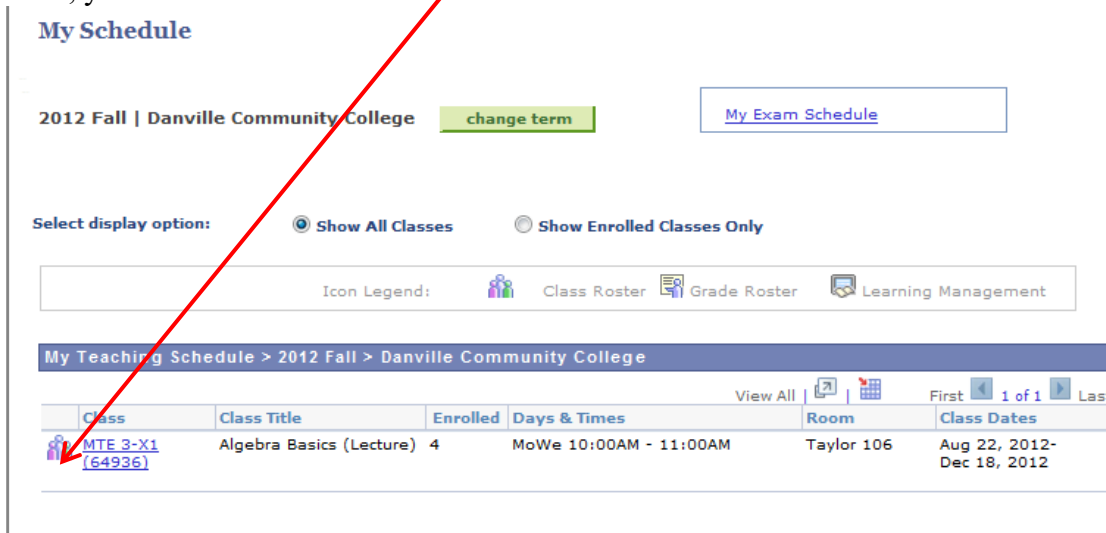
My Schedule

2012 Fall | Danville Community College

change term

My Exam Schedule

Select display option:

Show All Classes

Show Enrolled Classes Only

Icon Legend: Class Roster Grade Roster Learning Management

My Teaching Schedule > 2012 Fall > Danville Community College

View All | First 1 of 1 Las

| Class | Class Title | Enrolled | Days & Times | Room | Class Dates |
|---|---|---|---|---|---|
| MTE 3-X1 (64936) | Algebra Basics (Lecture) | 4 | MoWe 10:00AM - 11:00AM | Taylor 106 | Aug 22, 2012- Dec 18, 2012 |